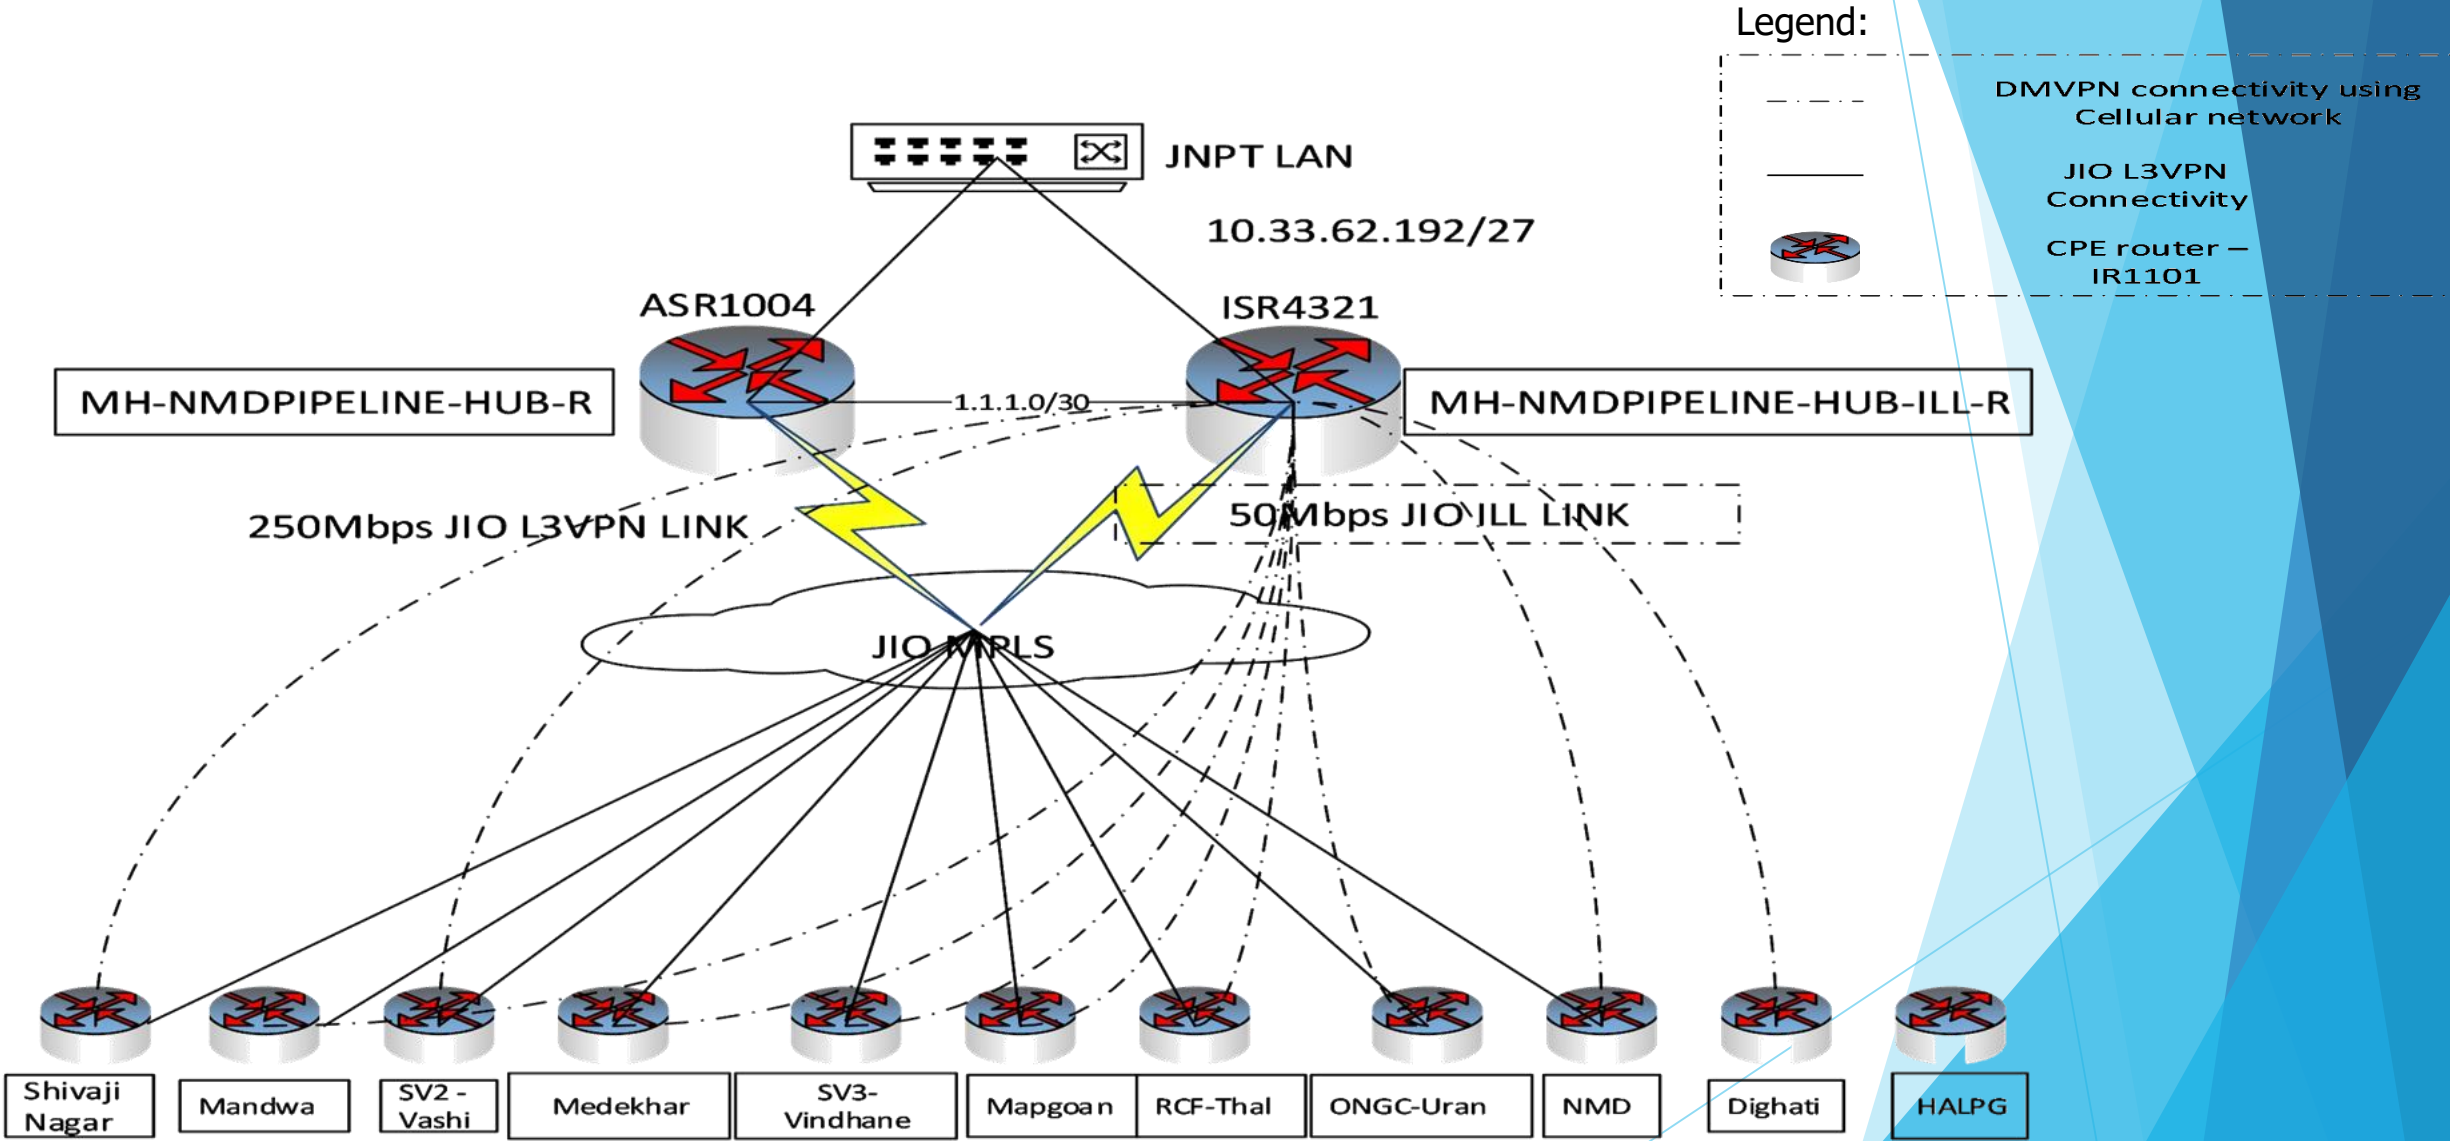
Legend:

DMVPN connectivity using Cellular network

JIO L3VPN Connectivity

CPE router – IR1101

JNPT LAN

10.33.62.192/27

ASR1004

ISR4321

MH-NMDPIPELINE-HUB-R

1.1.1.0/30

MH-NMDPIPELINE-HUB-ILL-R

250Mbps JIO L3VPN LINK

50Mbps JIO ILL LINK

JIO MPLS

Shivaji Nagar

Mandwa

SV2 - Vashi

Medekhar

SV3- Vindhane

Mapgoan

RCF-Thal

ONGC-Uran

NMD

Dighati

HALPG